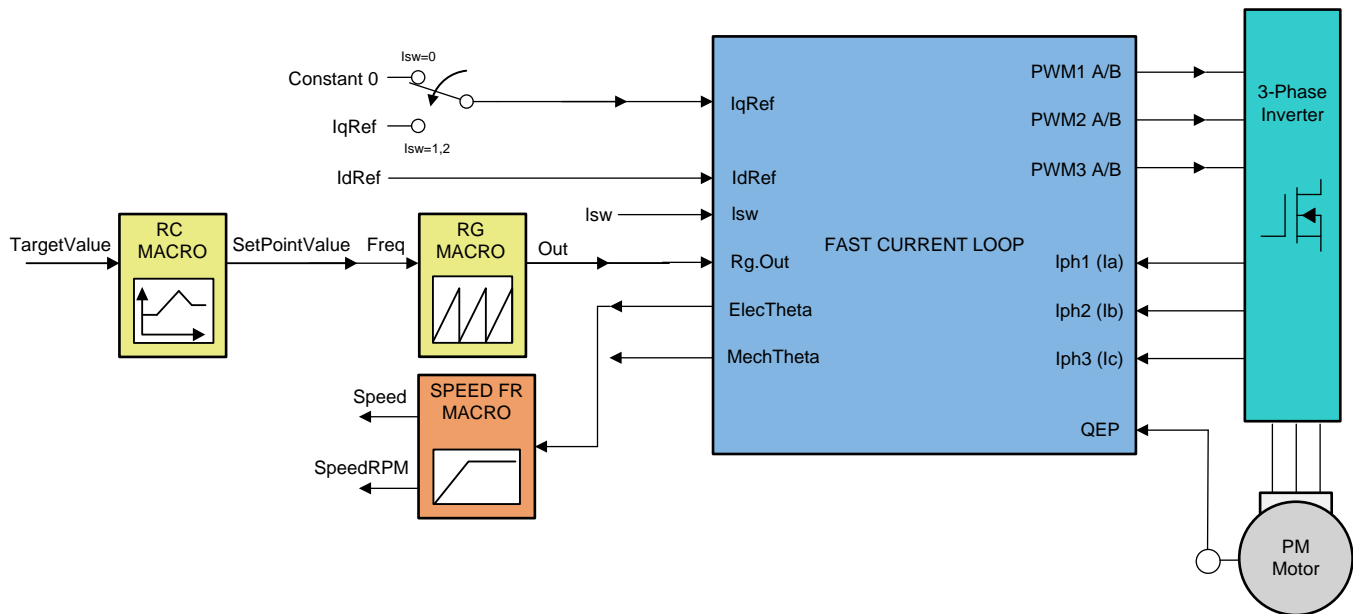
Isw=0

Constant 0

IqRef

Isw=1,2

IdRef

Isw

TargetValue

RC MACRO

SetPointValue

Freq

RG MACRO

Out

IqRef

IdRef

Isw

Rg.Out

ElecTheta

MechTheta

FAST CURRENT LOOP

PWM1 A/B

PWM2 A/B

PWM3 A/B

Iph1 (Ia)

Iph2 (Ib)

Iph3 (Ic)

QEP

3-Phase Inverter

Speed

SPEED FR MACRO

SpeedRPM

PM Motor